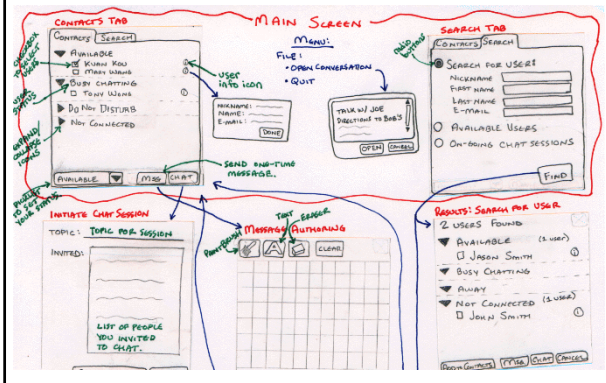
Contacts Tab

Main Screen

Search Tab

Contacts | Search

Available
Kuan Kou
Mary Wong
Busy Chatting
Tony Wong
Do Not Disturb
Not Connected

Checkbox to select users

User status

Expand/collapse toggles

User info icon

Nickname:
Name:
E-mail:
Done

Available | Msg | Chat

Pulldown to set your status

Send one-time message.

Menu:
File:
• Open conversation
• Quit

Talk w/ Joe
Directions to Bob's
Open | Cancel

Radio buttons

Contacts | Search
Search for user:
Nickname
First name
Last name
E-mail
Available users
On-going chat sessions
Find

Initiate Chat Session

Topic: Topic for session
Invited:
List of people you invited to chat.

Message Authoring
Paintbrush
Text
Eraser
Clear

Results: Search for user
2 users found
Available (1 user)
Jason Smith
Busy Chatting
Away
Not Connected (1 user)
John Smith

Add to contacts | Msg | Chat | Cancel